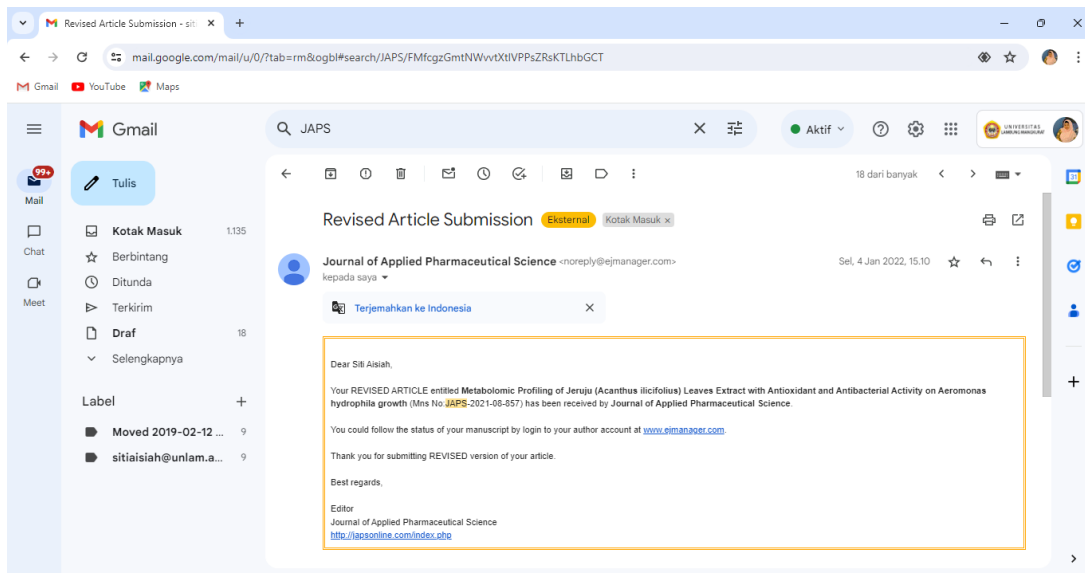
Revised Article Submission - siti ×
+
mail.google.com/mail/u/0/?tab=rm&ogbl#search/JAPS/FMfcgzGmtNWvvtXtlVPPsZRsKTLhbGCT
Gmail YouTube Maps
Gmail
JAPS
Aktif
UNIVERSITAS LAMBUNG MANGKURAT
99+
Mail
Chat
Meet
Tulis
Kotak Masuk 1.135
Berbintang
Ditunda
Terkirim
Draf 18
Selengkapnya
Label +
Moved 2019-02-12 ... 9
sitiaisiah@unlam.a... 9
18 dari banyak
Revised Article Submission Eksternal Kotak Masuk ×
Journal of Applied Pharmaceutical Science <noreply@ejmanager.com>
Sel, 4 Jan 2022, 15.10
kepada saya
Terjemahkan ke Indonesia ×

Dear Siti Aisiah,

Your REVISED ARTICLE entitled **Metabolomic Profiling of Jeruju (Acanthus ilicifolius) Leaves Extract with Antioxidant and Antibacterial Activity on Aeromonas hydrophila growth** (Mns No:JAPS-2021-08-857) has been received by **Journal of Applied Pharmaceutical Science**.

You could follow the status of your manuscript by login to your author account at www.ejmanager.com.

Thank you for submitting REVISED version of your article.

Best regards,

Editor
Journal of Applied Pharmaceutical Science
http://japsonline.com/index.php